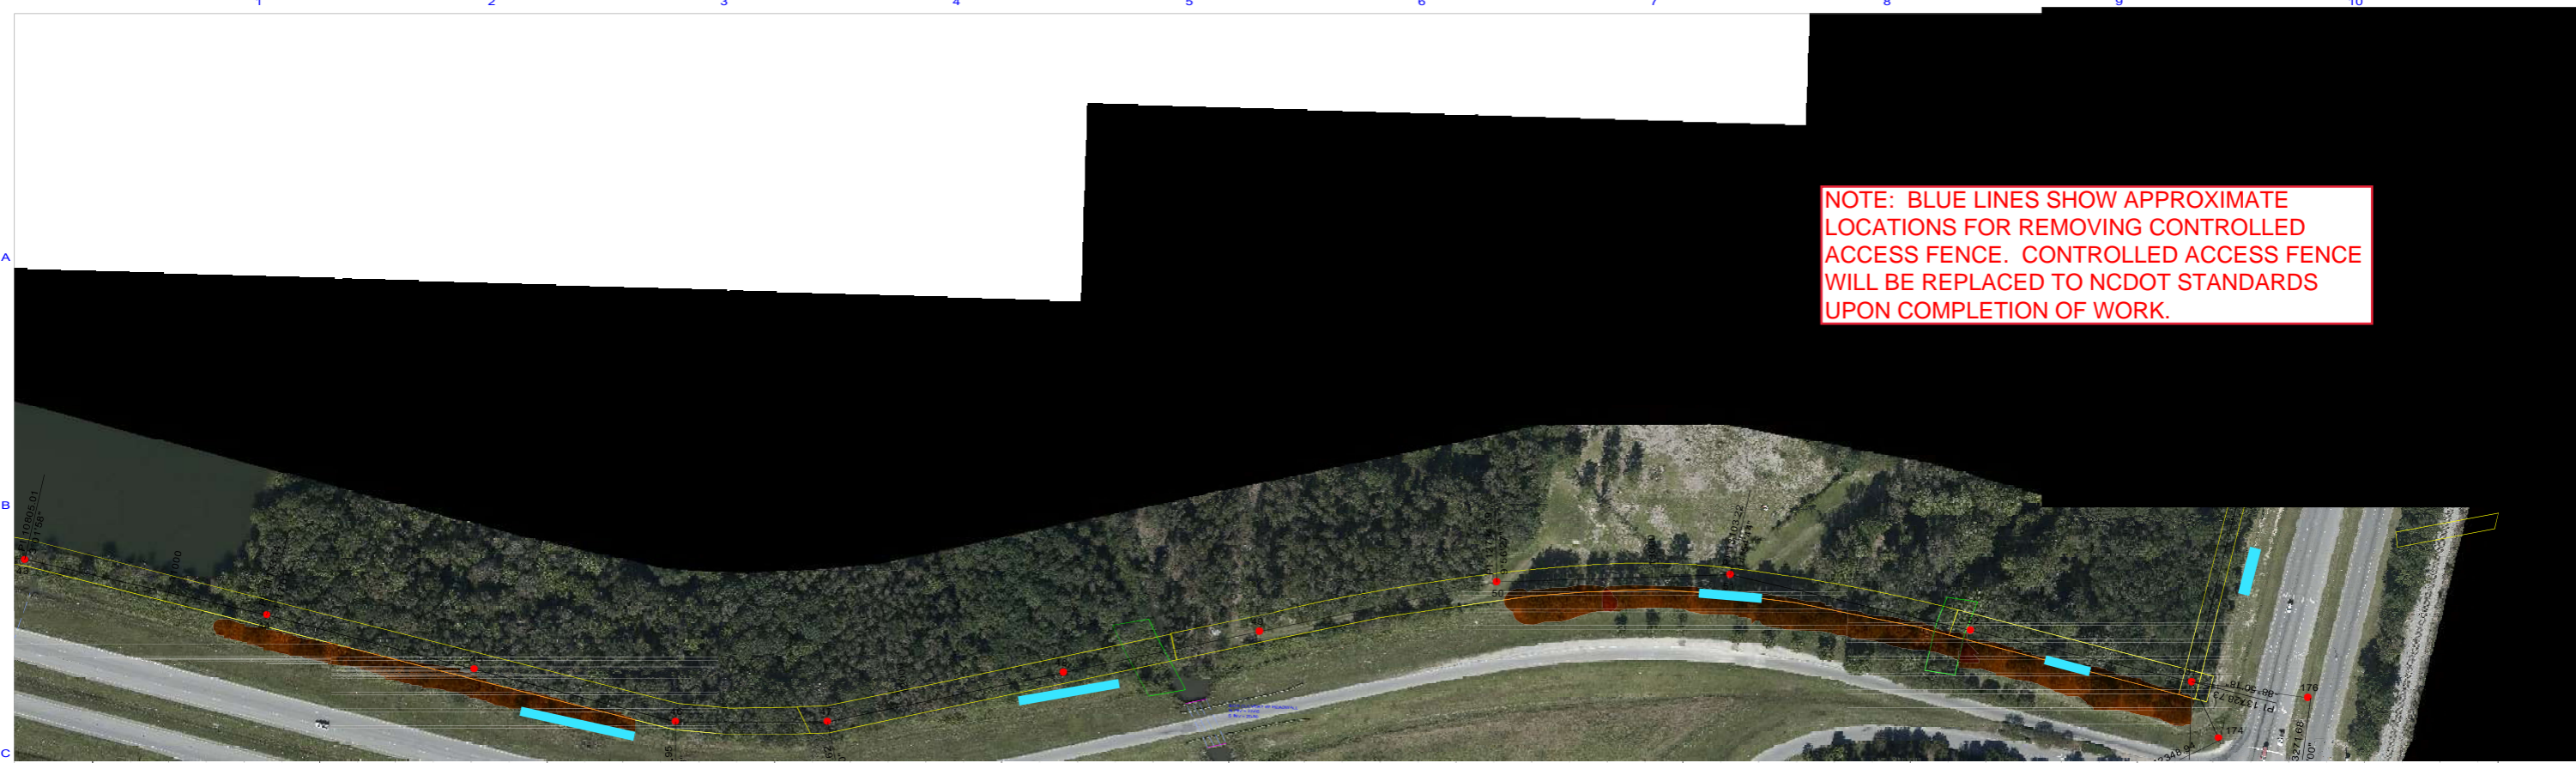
1
2
3
4
5
6
7
8
9
10

A

NOTE: BLUE LINES SHOW APPROXIMATE LOCATIONS FOR REMOVING CONTROLLED ACCESS FENCE. CONTROLLED ACCESS FENCE WILL BE REPLACED TO NCDOT STANDARDS UPON COMPLETION OF WORK.

B

C

176
174
PI 15328.73
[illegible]